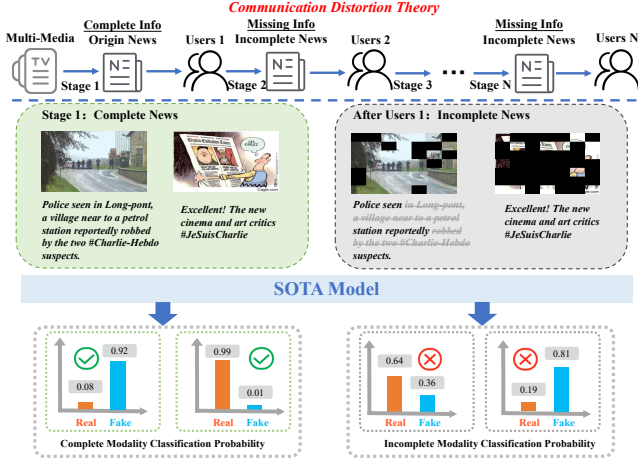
Communication Distortion Theory

Multi-Media

Complete Info
Origin News

Stage 1

Users 1

Missing Info
Incomplete News

Stage 2

Users 2

Stage 3

...

Stage N

Missing Info
Incomplete News

Users N

Stage 1: Complete News

Police seen in Long-pont, a village near to a petrol station reportedly robbed by the two #Charlie-Hebdo suspects.

Excellent! The new cinema and art critics #JeSuisCharlie

After Users 1: Incomplete News

Police seen ~~in Long-pont, a village near to a petrol~~ station reportedly ~~robbed by the two #Charlie-Hebdo~~ suspects.

Excellent! The new cinema and art critics #JeSuisCharlie

SOTA Model

0.92

0.08

Real Fake

0.99

0.01

Real Fake

Complete Modality Classification Probability

0.64

0.36

Real Fake

0.81

0.19

Real Fake

Incomplete Modality Classification Probability